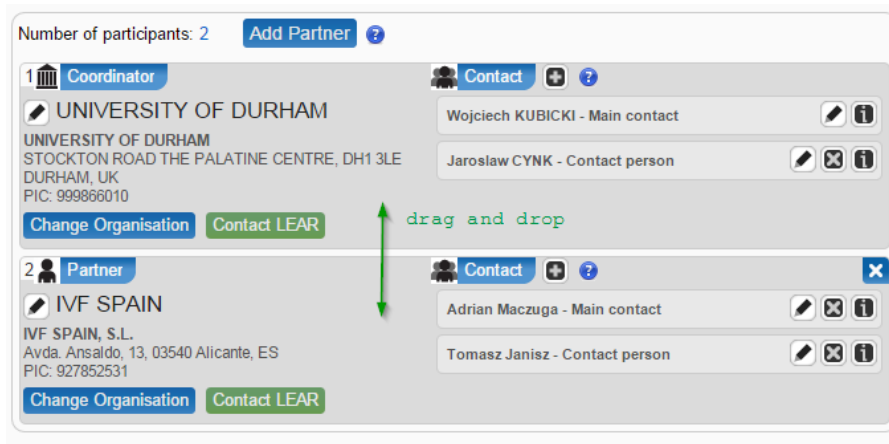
Number of participants: 2 Add Partner ?

1 Coordinator

UNIVERSITY OF DURHAM

UNIVERSITY OF DURHAM
STOCKTON ROAD THE PALATINE CENTRE, DH1 3LE
DURHAM, UK
PIC: 999866010

Change Organisation Contact LEAR

Contact ?

Wojciech KUBICKI - Main contact

Jaroslaw CYNK - Contact person

drag and drop

2 Partner

IVF SPAIN

IVF SPAIN, S.L.
Avda. Ansaldo, 13, 03540 Alicante, ES
PIC: 927852531

Change Organisation Contact LEAR

Contact ?

Adrian Maczuga - Main contact

Tomasz Janisz - Contact person